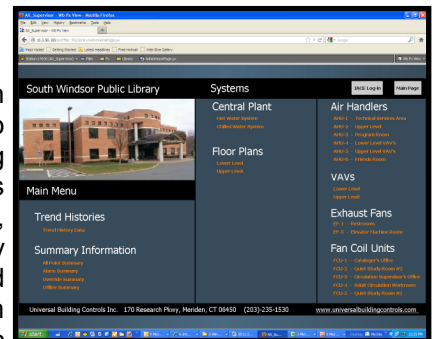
South Windsor Public Library

Systems

JACE Log-In

Main Page

Central Plant

Hot Water System

Chilled Water System

Floor Plans

Lower Level

Upper Level

Air Handlers

AHU-1 - Technical Services Area

AHU-2 - Upper Level

AHU-3 - Program Room

AHU-4 - Lower Level VAV's

AHU-5 - Upper Level VAV's

AHU-6 - Friends Room

VAVS

Lower Level

Upper Level

Exhaust Fans

EF-1 - Restrooms

EF-2 - Elevator Machine Room

Fan Coil Units

FCU-1 - Cataloger's Office

FCU-2 - Quiet Study Room #1

FCU-3 - Circulation Supervisor's Office

FCU-4 - Adult Circulation Workroom

FCU-5 - Quiet Study Room #3

Main Menu

Trend Histories

Trend History Data

Summary Information

All Point Summary

Alarm Summary

Override Summary

Offline Summary

Universal Building Controls Inc. 170 Research Pkwy, Meriden, CT 06450 (203)-235-1530

www.universalbuildingcontrols.com

start